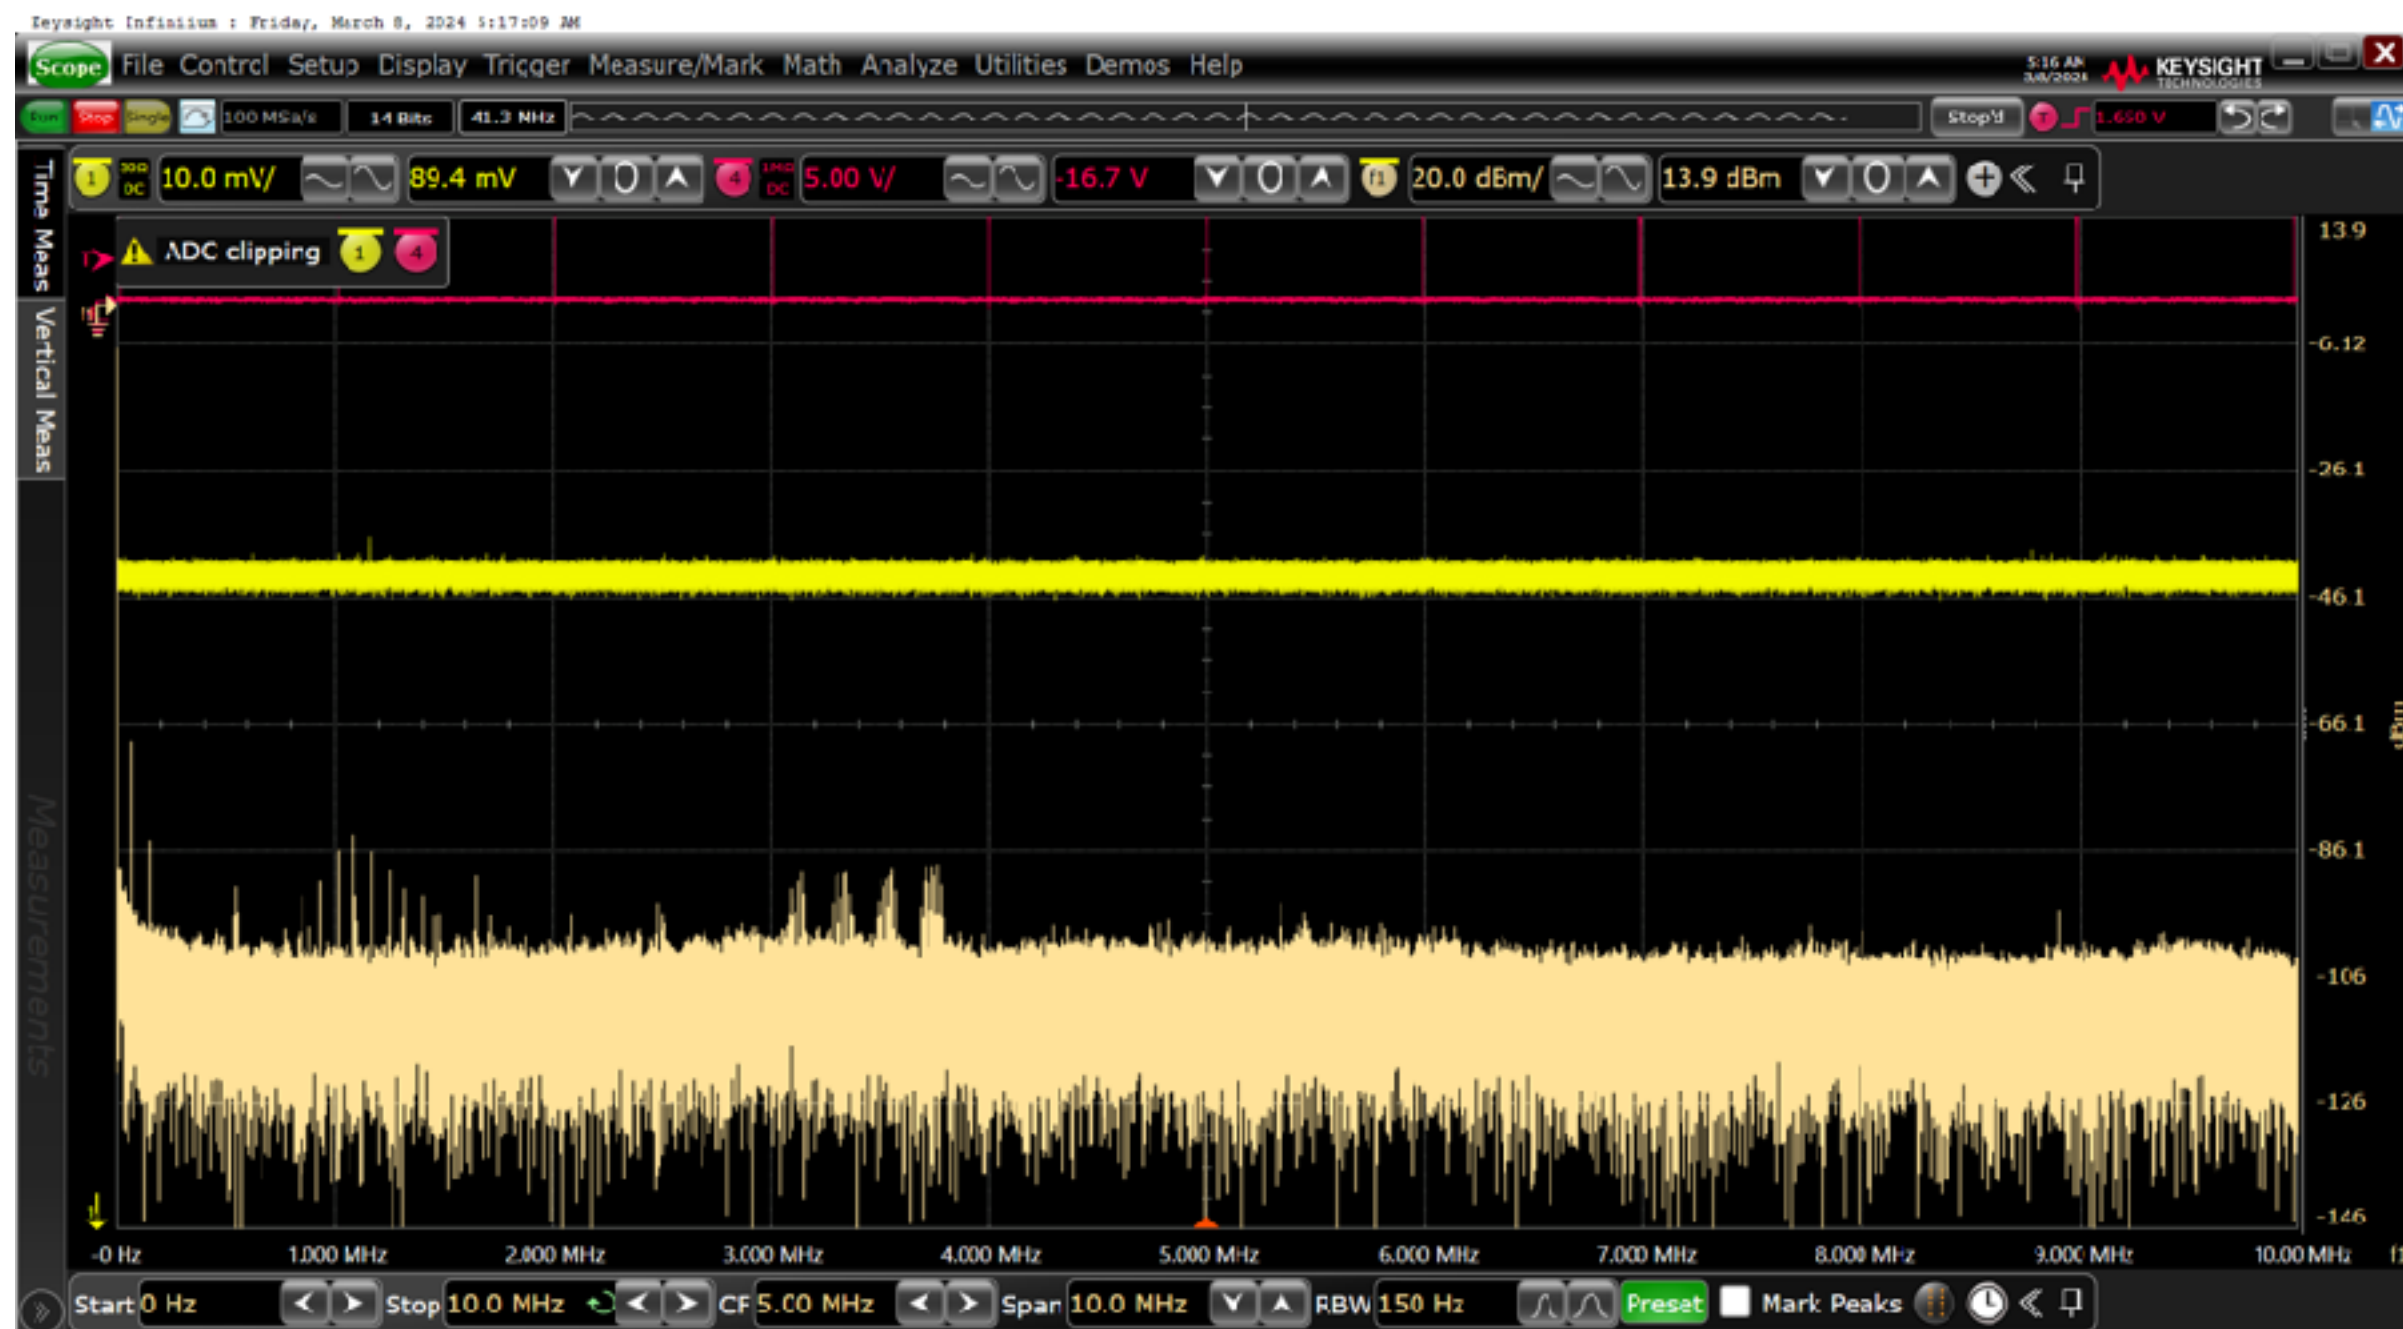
Keysight Infiniium : Friday, March 8, 2024 5:17:09 AM

Scope File Control Setup Display Trigger Measure/Mark Math Analyze Utilities Demos Help

5:16 AM 3/8/2024 KEYSIGHT TECHNOLOGIES

Run Stop Single 100 MSa/s 14 Bits 41.3 MHz Stop'd 1.650 V

Time Meas Vertical Meas Measurements

1 50Ω DC 10.0 mV/ 89.4 mV 4 1MΩ DC 5.00 V/ -16.7 V f1 20.0 dBm/ 13.9 dBm

ADC clipping 1 4

13.9
-6.12
-26.1
-46.1
-66.1
-86.1
-106
-126
-146

-0 Hz 1.000 MHz 2.000 MHz 3.000 MHz 4.000 MHz 5.000 MHz 6.000 MHz 7.000 MHz 8.000 MHz 9.000 MHz 10.00 MHz

Start 0 Hz Stop 10.0 MHz CF 5.00 MHz Span 10.0 MHz RBW 150 Hz Preset Mark Peaks